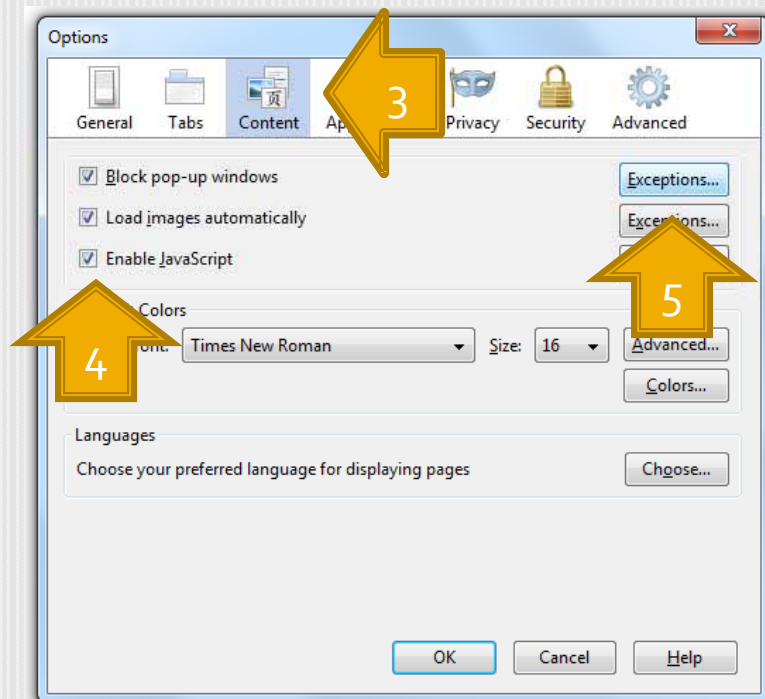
Options

General Tabs Content Ap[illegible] Privacy Security Advanced

3

Block pop-up windows
Exceptions...

Load images automatically
Exceptions...

Enable JavaScript

5

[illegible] Colors

4

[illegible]ont: Times New Roman
Size: 16
Advanced...
Colors...

Languages
Choose your preferred language for displaying pages
Choose...

OK
Cancel
Help